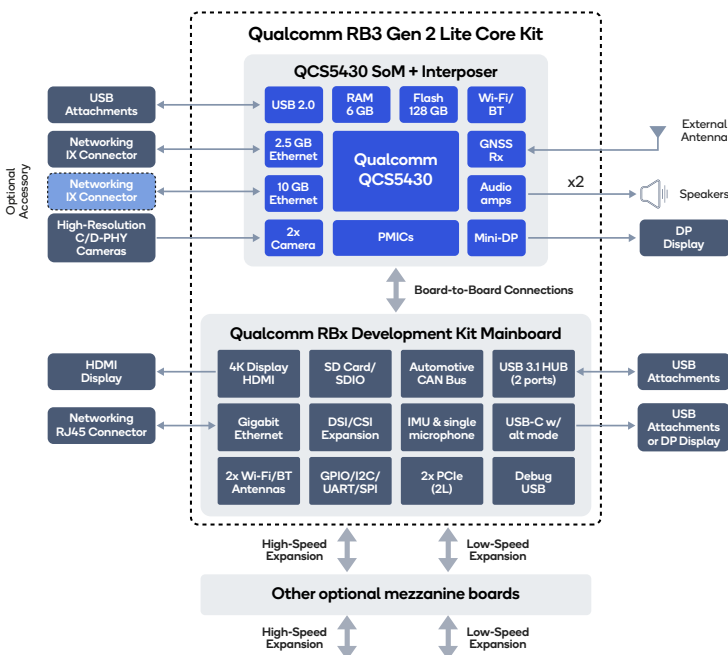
Qualcomm RB3 Gen 2 Lite Core Kit

QCS5430 SoM + Interposer

USB Attachments

USB 2.0

RAM 6 GB

Flash 128 GB

Wi-Fi/ BT

External Antenna

Networking IX Connector

2.5 GB Ethernet

Qualcomm QCS5430

GNSS Rx

Optional Accessory

Networking IX Connector

10 GB Ethernet

Audio amps

x2

Speakers

High-Resolution C/D-PHY Cameras

2x Camera

PMICs

Mini-DP

DP Display

Board-to-Board Connections

Qualcomm RBx Development Kit Mainboard

HDMI Display

4K Display HDMI

SD Card/ SDIO

Automotive CAN Bus

USB 3.1 HUB (2 ports)

USB Attachments

Networking RJ45 Connector

Gigabit Ethernet

DSI/CSI Expansion

IMU & single microphone

USB-C w/ alt mode

USB Attachments or DP Display

2x Wi-Fi/BT Antennas

GPIO/I2C/ UART/SPI

2x PCIe (2L)

Debug USB

High-Speed Expansion

Low-Speed Expansion

Other optional mezzanine boards

High-Speed Expansion

Low-Speed Expansion